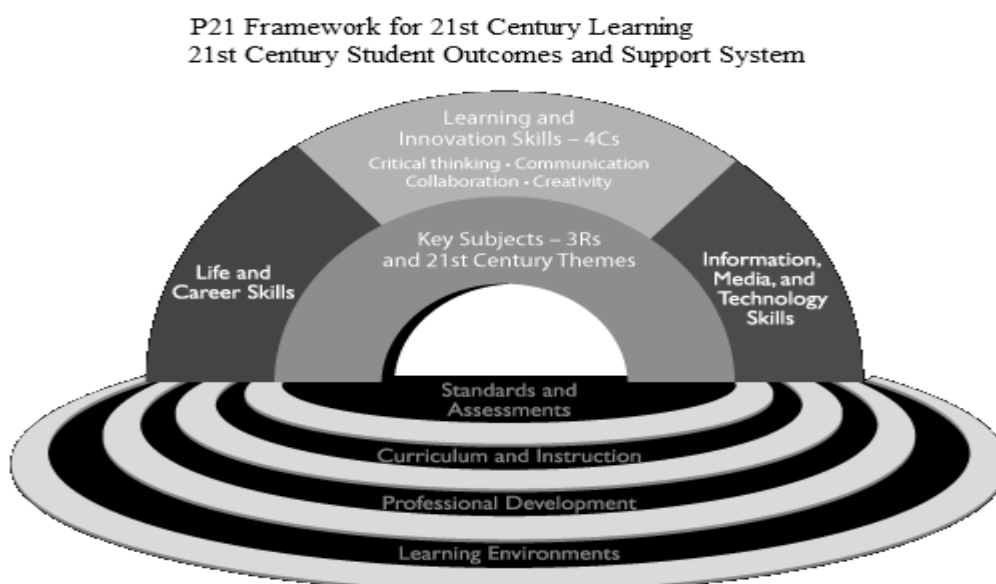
P21 Framework for 21st Century Learning
21st Century Student Outcomes and Support System

Learning and Innovation Skills – 4Cs
Critical thinking • Communication
Collaboration • Creativity

Life and Career Skills

Key Subjects – 3Rs and 21st Century Themes

Information, Media, and Technology Skills

Standards and Assessments

Curriculum and Instruction

Professional Development

Learning Environments